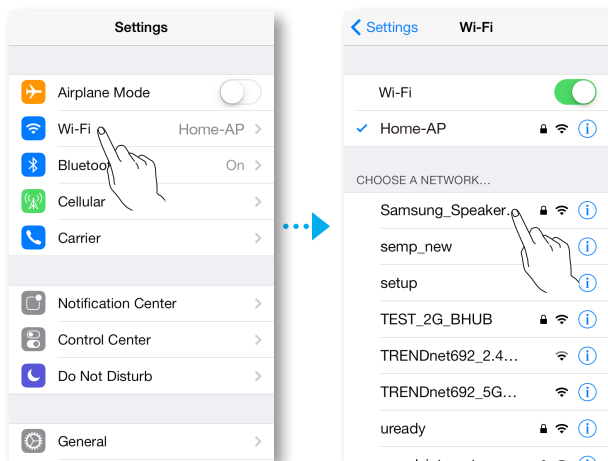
Settings

Airplane Mode

Wi-Fi Home-AP

Blueto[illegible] On

Cellular

Carrier

Notification Center

Control Center

Do Not Disturb

General

Settings Wi-Fi

Wi-Fi

Home-AP

CHOOSE A NETWORK...

Samsung_Speaker...

semp_new

setup

TEST_2G_BHUB

TRENDnet692_2.4...

TRENDnet692_5G...

uready